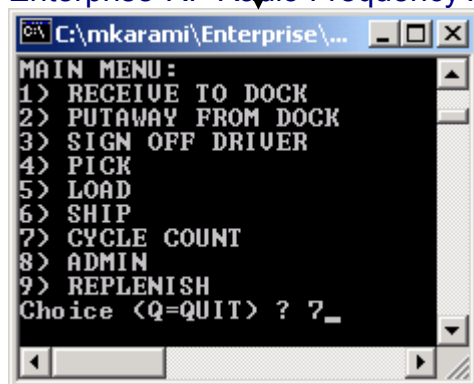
Enterprise RF Radio Frequency

C:\mkarami\Enterprise\...

MAIN MENU:
1) RECEIVE TO DOCK
2) PUTAWAY FROM DOCK
3) SIGN OFF DRIVER
4) PICK
5) LOAD
6) SHIP
7) CYCLE COUNT
8) ADMIN
9) REPLENISH
Choice (Q=QUIT) ? 7_